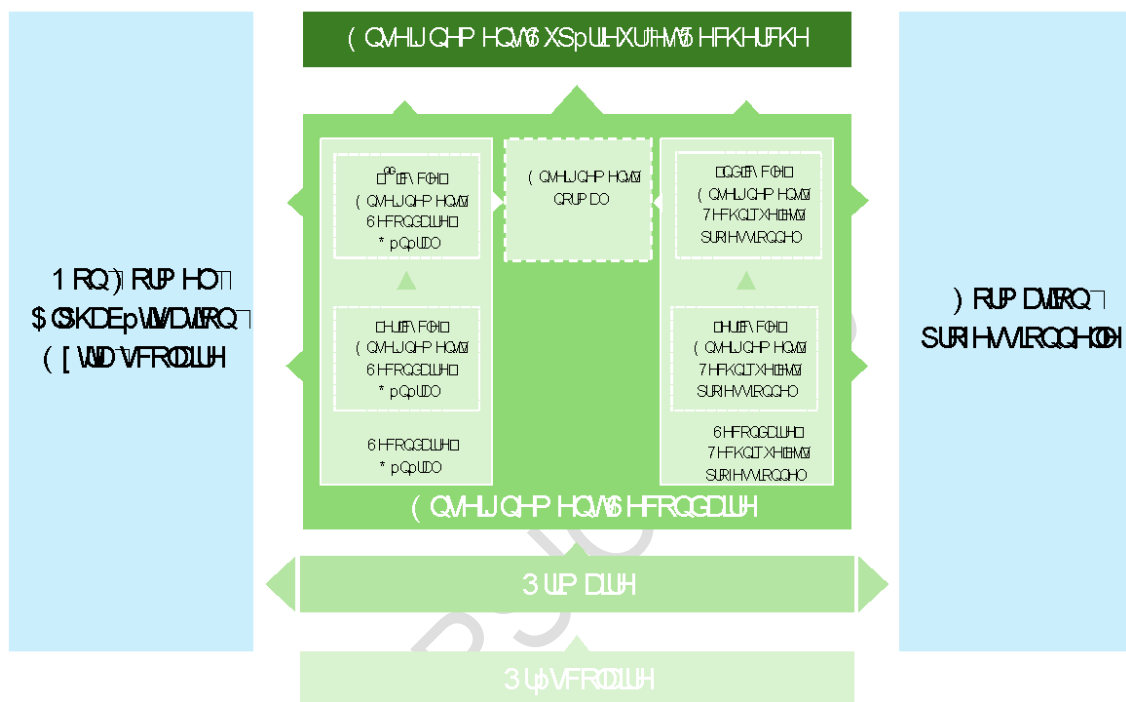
( QVHLJ QHP HQW6 XSpULHXU+HWG5 HFKHUFKH

□ᵉᶜ FF\ FOH□
( QVHLJ QHP HQW
6 HFRQGDLUH□
* pQpUDO

( QVHLJ QHP HQW
QRUP DO

□QGF\ FOH□
( QVHLJ QHP HQW
7 HFKQLTXHHW
SURIHVVLRQQHO

□HUF\ FOH□
( QVHLJ QHP HQW
6 HFRQGDLUH□
* pQpUDO

□HUF\ FOH□
( QVHLJ QHP HQW
7 HFKQLTXHHW
SURIHVVLRQQHO

6 HFRQGDLUH□
* pQpUDO

6 HFRQGDLUH□
7 HFKQLTXHHW
SURIHVVLRQQHO

1 RQ) RUP HO□
$ OSKDEpWLVDWLRQ□
( [ WUD VFRODLUH

) RUP DWLRQ□
SURIHVVLRQQHOOH

( QVHLJ QHP HQW6 HFRQGDLUH

3 ULP DLUH

3 Up VFRODLUH